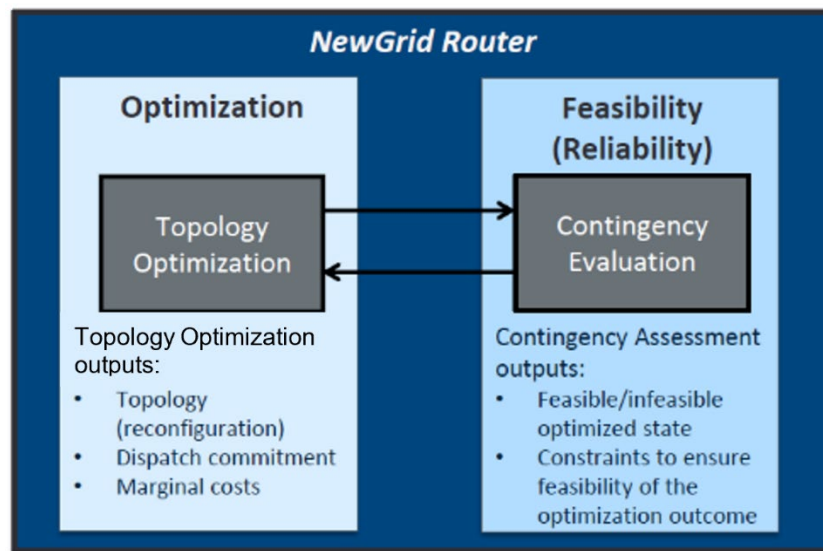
NewGrid Router

Optimization

Topology Optimization

Topology Optimization outputs:
• Topology (reconfiguration)
• Dispatch commitment
• Marginal costs

Feasibility (Reliability)

Contingency Evaluation

Contingency Assessment outputs:
• Feasible/infeasible optimized state
• Constraints to ensure feasibility of the optimization outcome